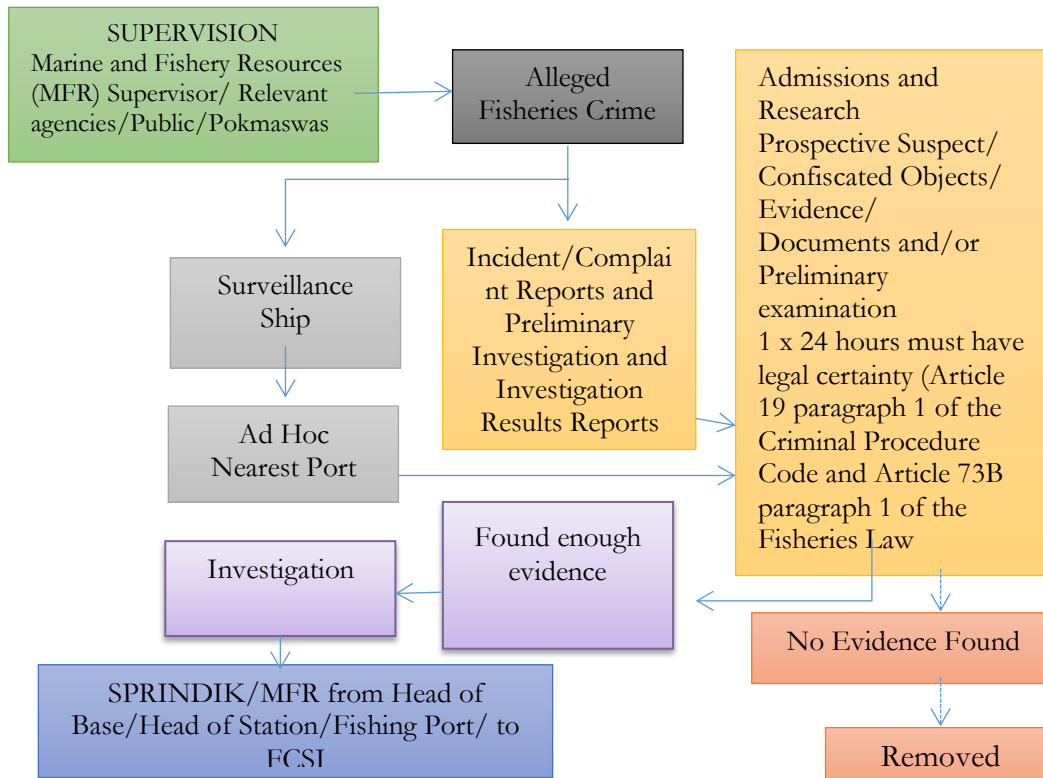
SUPERVISION
Marine and Fishery Resources (MFR) Supervisor/ Relevant agencies/Public/Pokmaswas

Alleged Fisheries Crime

Admissions and Research
Prospective Suspect/ Confiscated Objects/ Evidence/ Documents and/or Preliminary examination
1 x 24 hours must have legal certainty (Article 19 paragraph 1 of the Criminal Procedure Code and Article 73B paragraph 1 of the Fisheries Law

Surveillance Ship

Incident/Complaint Reports and Preliminary Investigation and Investigation Results Reports

Ad Hoc Nearest Port

Found enough evidence

Investigation

No Evidence Found

SPRINDIK/MFR from Head of Base/Head of Station/Fishing Port/ to FCSI

Removed